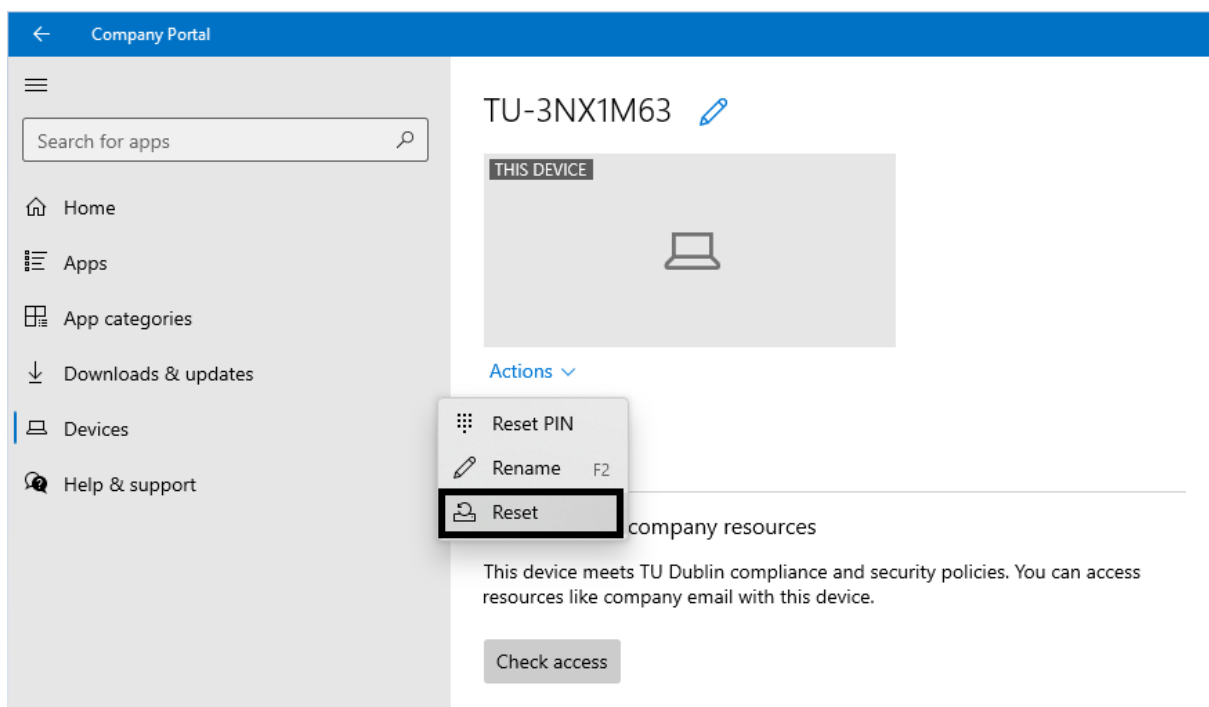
Company Portal

Search for apps

Home

Apps

App categories

Downloads & updates

Devices

Help & support

TU-3NX1M63

THIS DEVICE

Actions

Reset PIN

Rename F2

Reset

company resources

This device meets TU Dublin compliance and security policies. You can access resources like company email with this device.

Check access